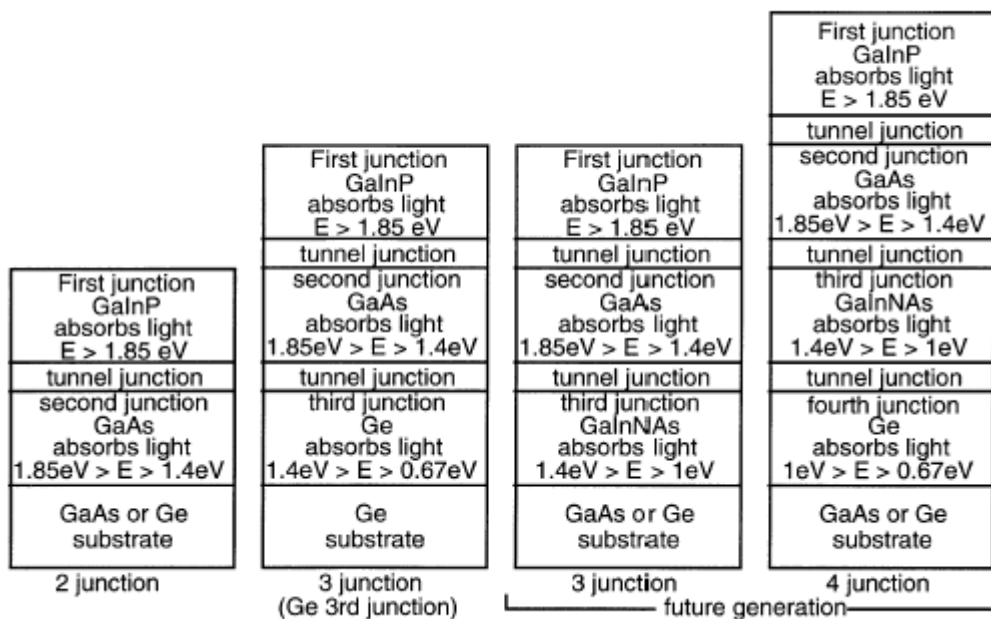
First junction
GaInP
absorbs light
E > 1.85 eV

tunnel junction

second junction
GaAs
absorbs light
1.85eV > E > 1.4eV

GaAs or Ge
substrate

2 junction

First junction
GaInP
absorbs light
E > 1.85 eV

tunnel junction

second junction
GaAs
absorbs light
1.85eV > E > 1.4eV

tunnel junction

third junction
Ge
absorbs light
1.4eV > E > 0.67eV

Ge
substrate

3 junction
(Ge 3rd junction)

First junction
GaInP
absorbs light
E > 1.85 eV

tunnel junction

second junction
GaAs
absorbs light
1.85eV > E > 1.4eV

tunnel junction

third junction
GaInNAs
absorbs light
1.4eV > E > 1eV

GaAs or Ge
substrate

3 junction

First junction
GaInP
absorbs light
E > 1.85 eV

tunnel junction

second junction
GaAs
absorbs light
1.85eV > E > 1.4eV

tunnel junction

third junction
GaInNAs
absorbs light
1.4eV > E > 1eV

tunnel junction

fourth junction
Ge
absorbs light
1eV > E > 0.67eV

GaAs or Ge
substrate

4 junction

future generation